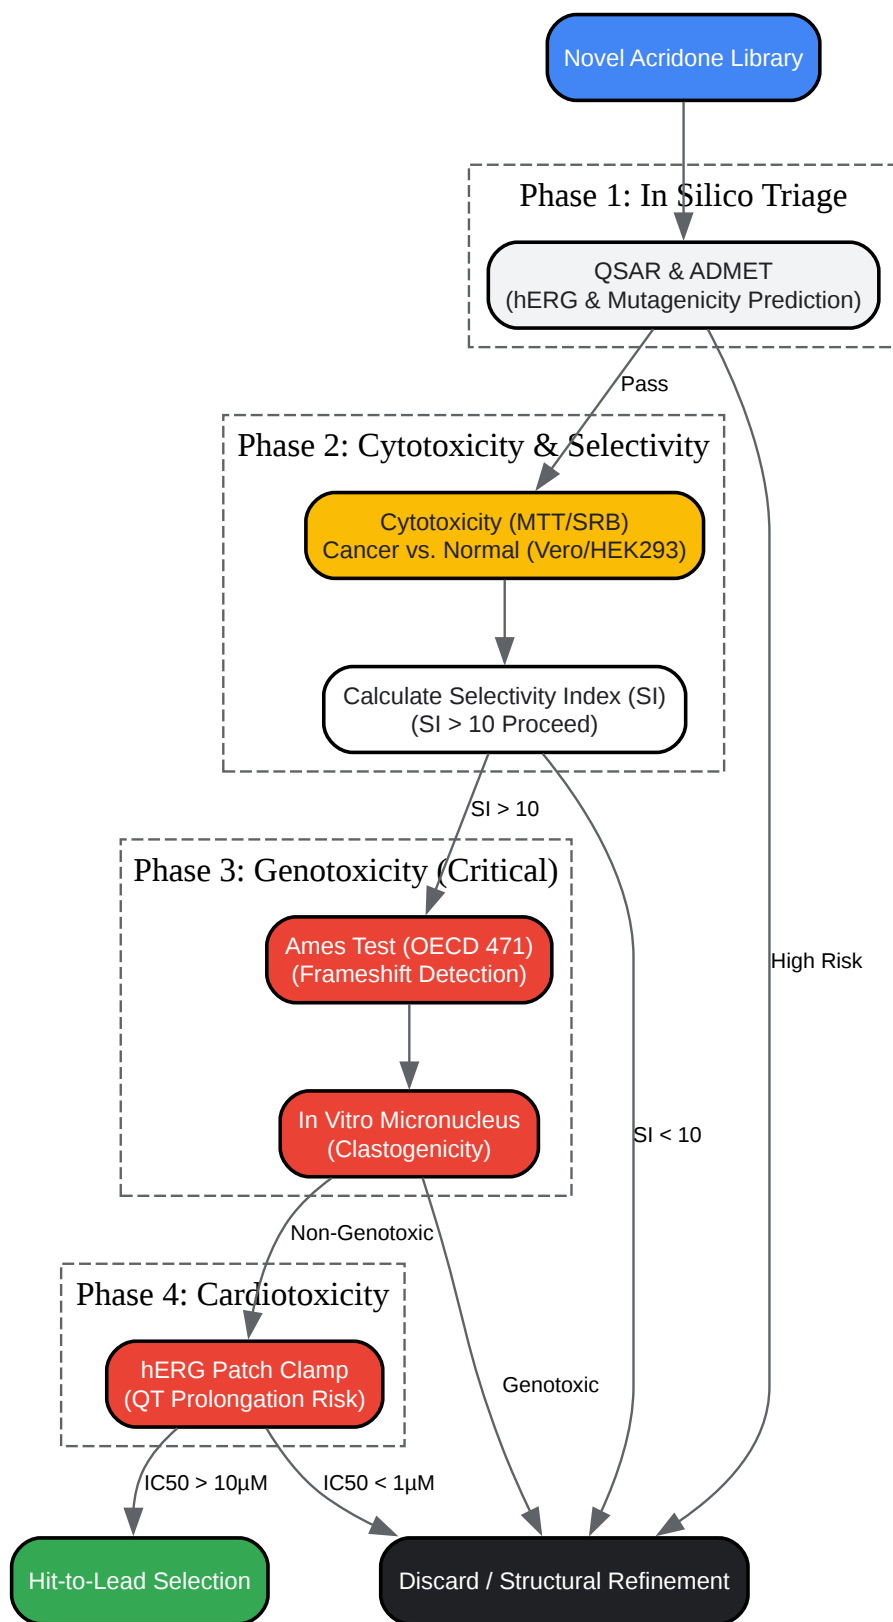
Novel Acridone Library

Phase 1: In Silico Triage

QSAR & ADMET
(hERG & Mutagenicity Prediction)

Pass

High Risk

Phase 2: Cytotoxicity & Selectivity

Cytotoxicity (MTT/SRB)
Cancer vs. Normal (Vero/HEK293)

Calculate Selectivity Index (SI)
(SI > 10 Proceed)

SI > 10

SI < 10

Phase 3: Genotoxicity (Critical)

Ames Test (OECD 471)
(Frameshift Detection)

In Vitro Micronucleus
(Clastogenicity)

Non-Genotoxic

Genotoxic

Phase 4: Cardiotoxicity

hERG Patch Clamp
(QT Prolongation Risk)

IC50 > 10µM

IC50 < 1µM

Hit-to-Lead Selection

Discard / Structural Refinement